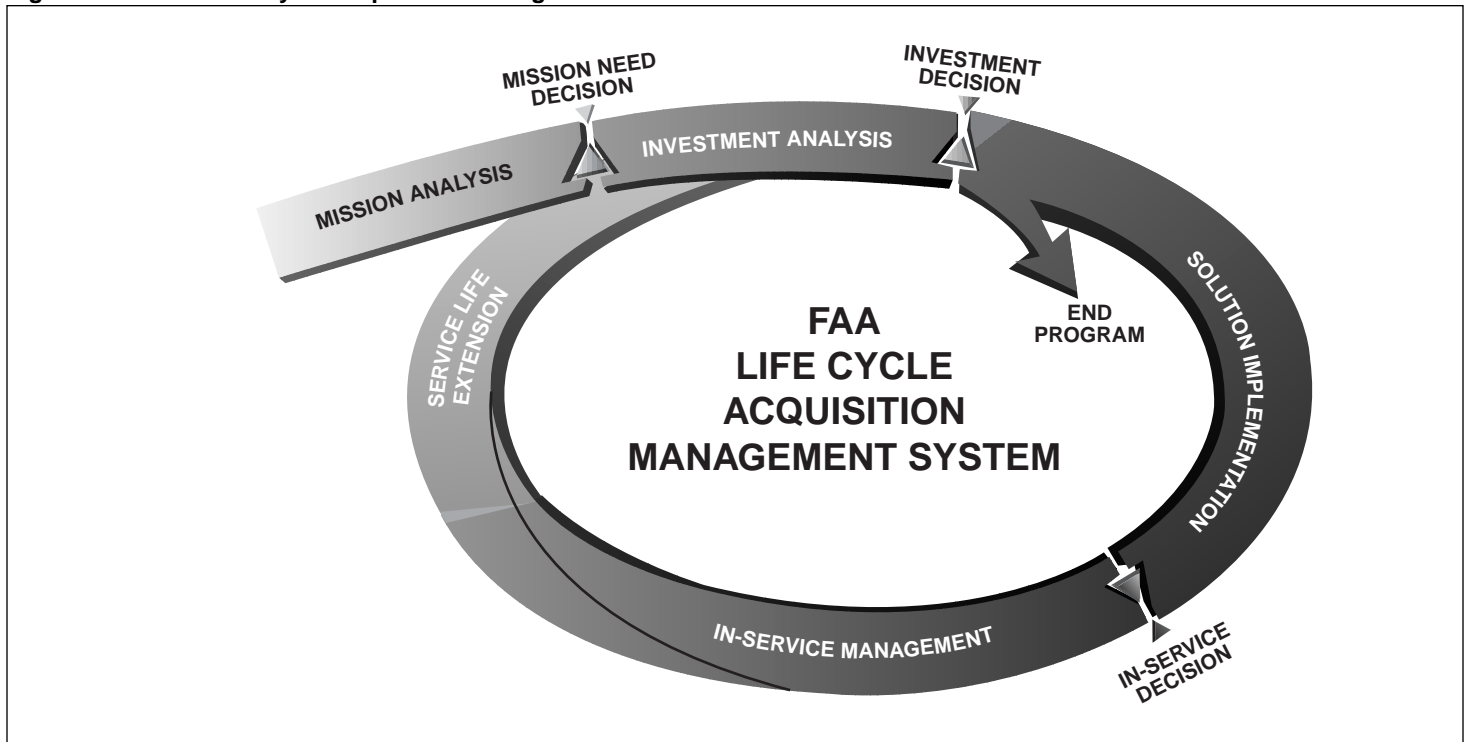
MISSION NEED DECISION

INVESTMENT DECISION

MISSION ANALYSIS

INVESTMENT ANALYSIS

SERVICE LIFE EXTENSION

END PROGRAM

SOLUTION IMPLEMENTATION

FAA
LIFE CYCLE
ACQUISITION
MANAGEMENT SYSTEM

IN-SERVICE MANAGEMENT

IN-SERVICE DECISION